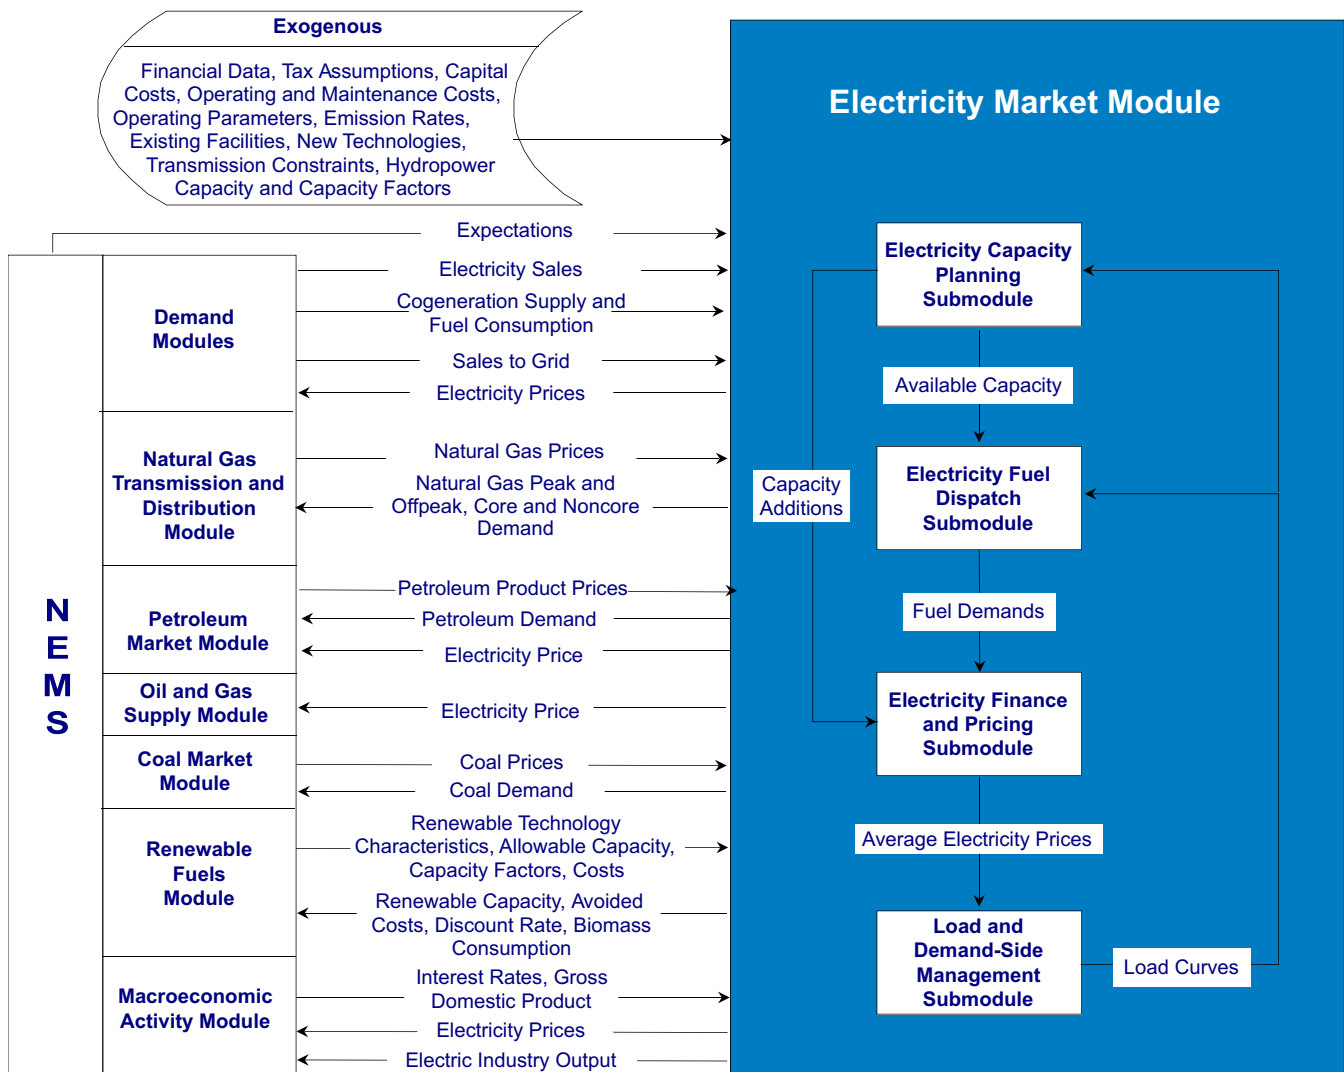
Exogenous

Financial Data, Tax Assumptions, Capital Costs, Operating and Maintenance Costs, Operating Parameters, Emission Rates, Existing Facilities, New Technologies, Transmission Constraints, Hydropower Capacity and Capacity Factors

Electricity Market Module

Expectations

N
E
M
S

Demand Modules

Electricity Sales

Cogeneration Supply and Fuel Consumption

Sales to Grid

Electricity Prices

Natural Gas Transmission and Distribution Module

Natural Gas Prices

Natural Gas Peak and Offpeak, Core and Noncore Demand

Petroleum Market Module

Petroleum Product Prices

Petroleum Demand

Electricity Price

Oil and Gas Supply Module

Electricity Price

Coal Market Module

Coal Prices

Coal Demand

Renewable Fuels Module

Renewable Technology Characteristics, Allowable Capacity, Capacity Factors, Costs

Renewable Capacity, Avoided Costs, Discount Rate, Biomass Consumption

Macroeconomic Activity Module

Interest Rates, Gross Domestic Product

Electricity Prices

Electric Industry Output

Electricity Capacity Planning Submodule

Available Capacity

Capacity Additions

Electricity Fuel Dispatch Submodule

Fuel Demands

Electricity Finance and Pricing Submodule

Average Electricity Prices

Load and Demand-Side Management Submodule

Load Curves